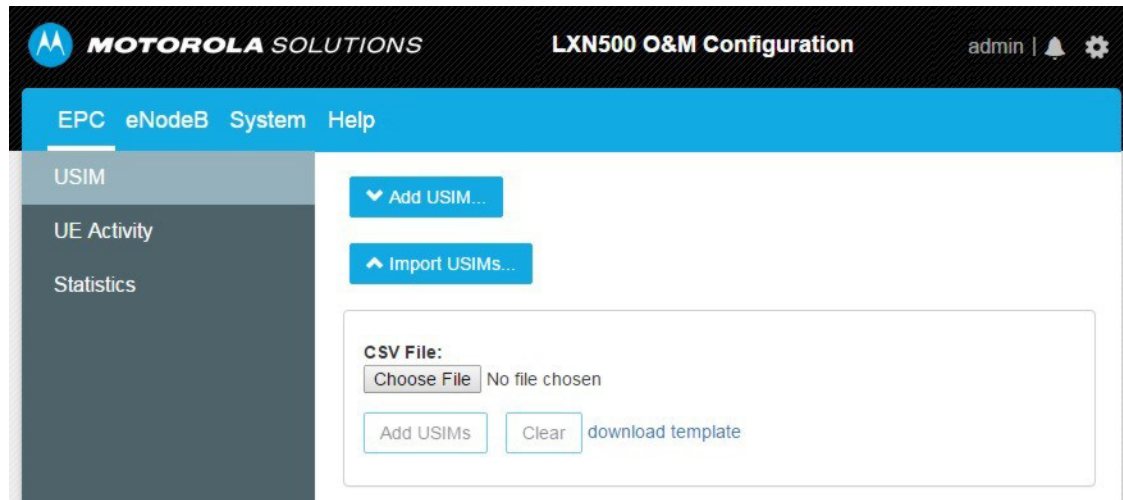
MOTOROLA SOLUTIONS LXN500 O&M Configuration admin |

EPC eNodeB System Help

USIM
UE Activity
Statistics

Add USIM...

Import USIMs...

CSV File:
Choose File No file chosen

Add USIMs Clear download template